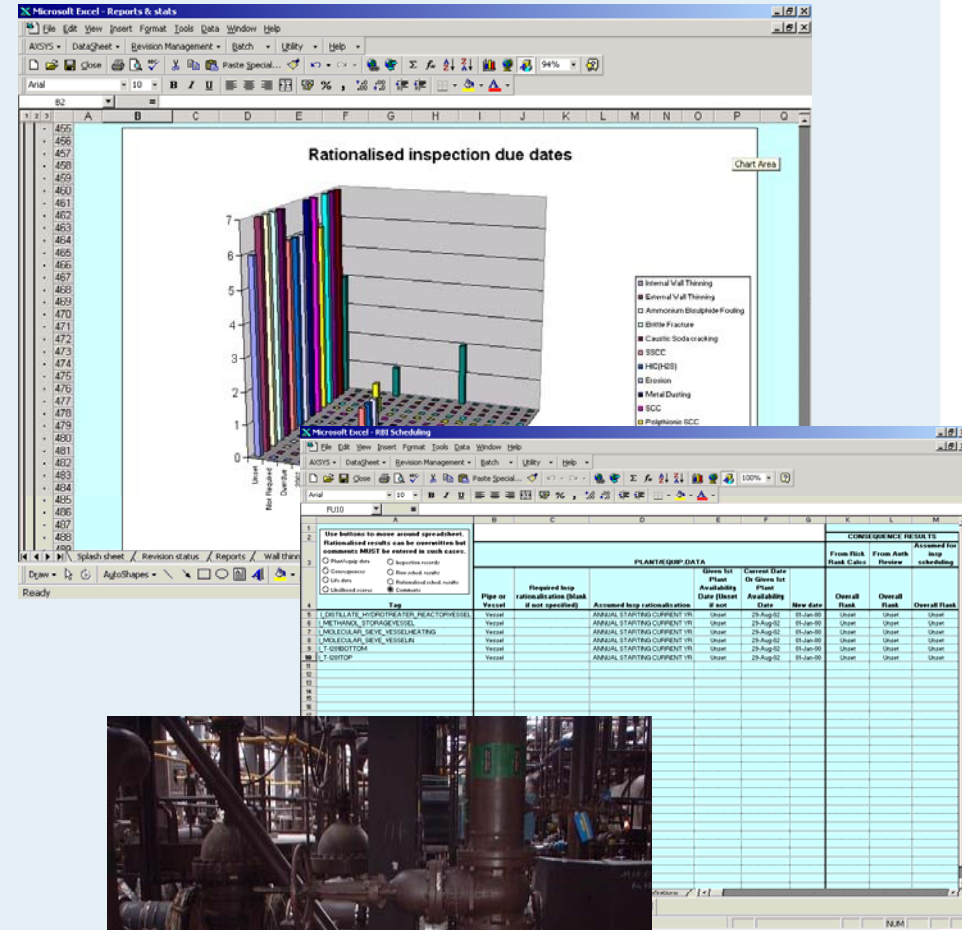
Microsoft Excel - Reports & stats

File Edit View Insert Format Tools Data Window Help

AXSYS • DataSheet • Revision Management • Batch • Utility • Help •

Close Paste Special... 94%

Arial 10 B I U

B2 =

A B C D E F G H I J K L M N O P Q

455 456 457 458 459 460 461 462 463 464 465 466 467 468 469 470 471 472 473 474 475 476 477 478 479 480 481 482 483 484 485 486 487 488

Rationalised inspection due dates

Chart Area

0 1 2 3 4 5 6 7

Unset
Not Required
Overdue

Internal Wall Thinning
External Wall Thinning
Ammonium Bisulphide Fouling
Brittle Fracture
Caustic Soda cracking
SSCC
HIC(H2S)
Erosion
Metal Dusting
SCC
Polythionic SCC

Splash sheet / Revision status / Reports / Wall thinn

Draw • AutoShapes •

Ready

Microsoft Excel - RBI Scheduling

File Edit View Insert Format Tools Data Window Help

AXSYS • DataSheet • Revision Management • Batch • Utility • Help •

Close Paste Special... 100%

Arial 10 B I U

FU10

Use buttons to move around spreadsheet. Rationalised results can be overwritten but comments MUST be entered in such cases.

Plant/equip data
Consequence
Life data
Undisclosed events
Inspection records
Raw rebal. results
Rationalised rebal. results
Comments

| | A | B | C | D | E | F | G | K | L | M |
|---|---|---|---|---|---|---|---|---|---|---|
| 3 | | | | PLANT/EQUIP DATA | | | | CONSEQUENCE RESULTS | | |
| | | | | | | | | From Risk Rank Calcs | From Anth Review | Assumed for insp scheduling |
| 4 | Tag | Pipe or Vessel | Required insp rationalisation (blank if not specified) | Assumed insp rationalisation | Given 1st Plant Availability Date (Unset if not | Current Date Or Given 1st Plant Availability Date | New date | Overall Rank | Overall Rank | Overall Rank |
| 5 | I_DISTILLATE_HYDROTREATER_REACTORVESSEL | Vessel | | ANNUAL STARTING CURRENT YR | Unset | 29-Aug-02 | 01-Jan-00 | Unset | Unset | Unset |
| 6 | I_METHANOL_STORAGEVESSEL | Vessel | | ANNUAL STARTING CURRENT YR | Unset | 29-Aug-02 | 01-Jan-00 | Unset | Unset | Unset |
| 7 | I_MOLECULAR_SIEVE_VESSELHEATING | Vessel | | ANNUAL STARTING CURRENT YR | Unset | 29-Aug-02 | 01-Jan-00 | Unset | Unset | Unset |
| 8 | I_MOLECULAR_SIEVE_VESSELIN | Vessel | | ANNUAL STARTING CURRENT YR | Unset | 29-Aug-02 | 01-Jan-00 | Unset | Unset | Unset |
| 9 | I_T-1208OTTOM | Vessel | | ANNUAL STARTING CURRENT YR | Unset | 29-Aug-02 | 01-Jan-00 | Unset | Unset | Unset |
| 10 | I_T-120TOP | Vessel | | ANNUAL STARTING CURRENT YR | Unset | 29-Aug-02 | 01-Jan-00 | Unset | Unset | Unset |

NUM